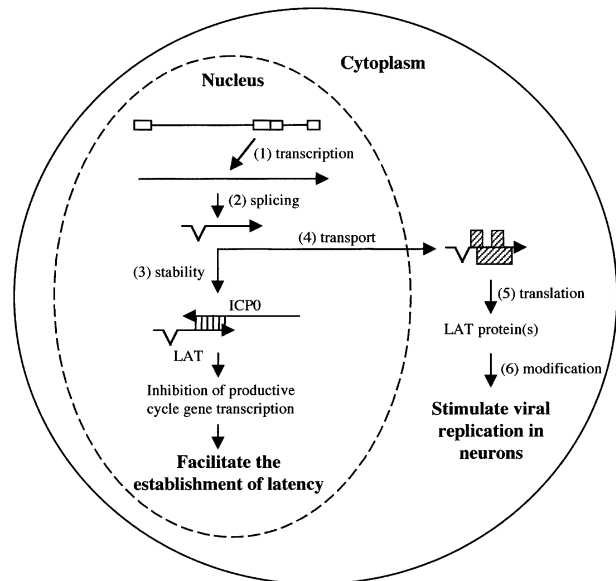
Cytoplasm

Nucleus

(1) transcription

(2) splicing

(4) transport

(3) stability

ICP0

LAT

Inhibition of productive cycle gene transcription

Facilitate the establishment of latency

(5) translation

LAT protein(s)

(6) modification

Stimulate viral replication in neurons